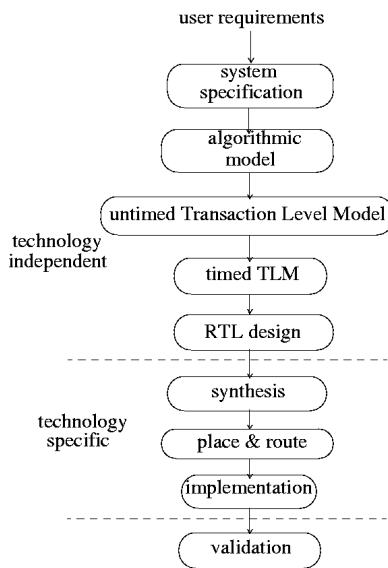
user requirements

system specification

algorithmic model

untimed Transaction Level Model

technology independent

timed TLM

RTL design

synthesis

technology specific

place & route

implementation

validation